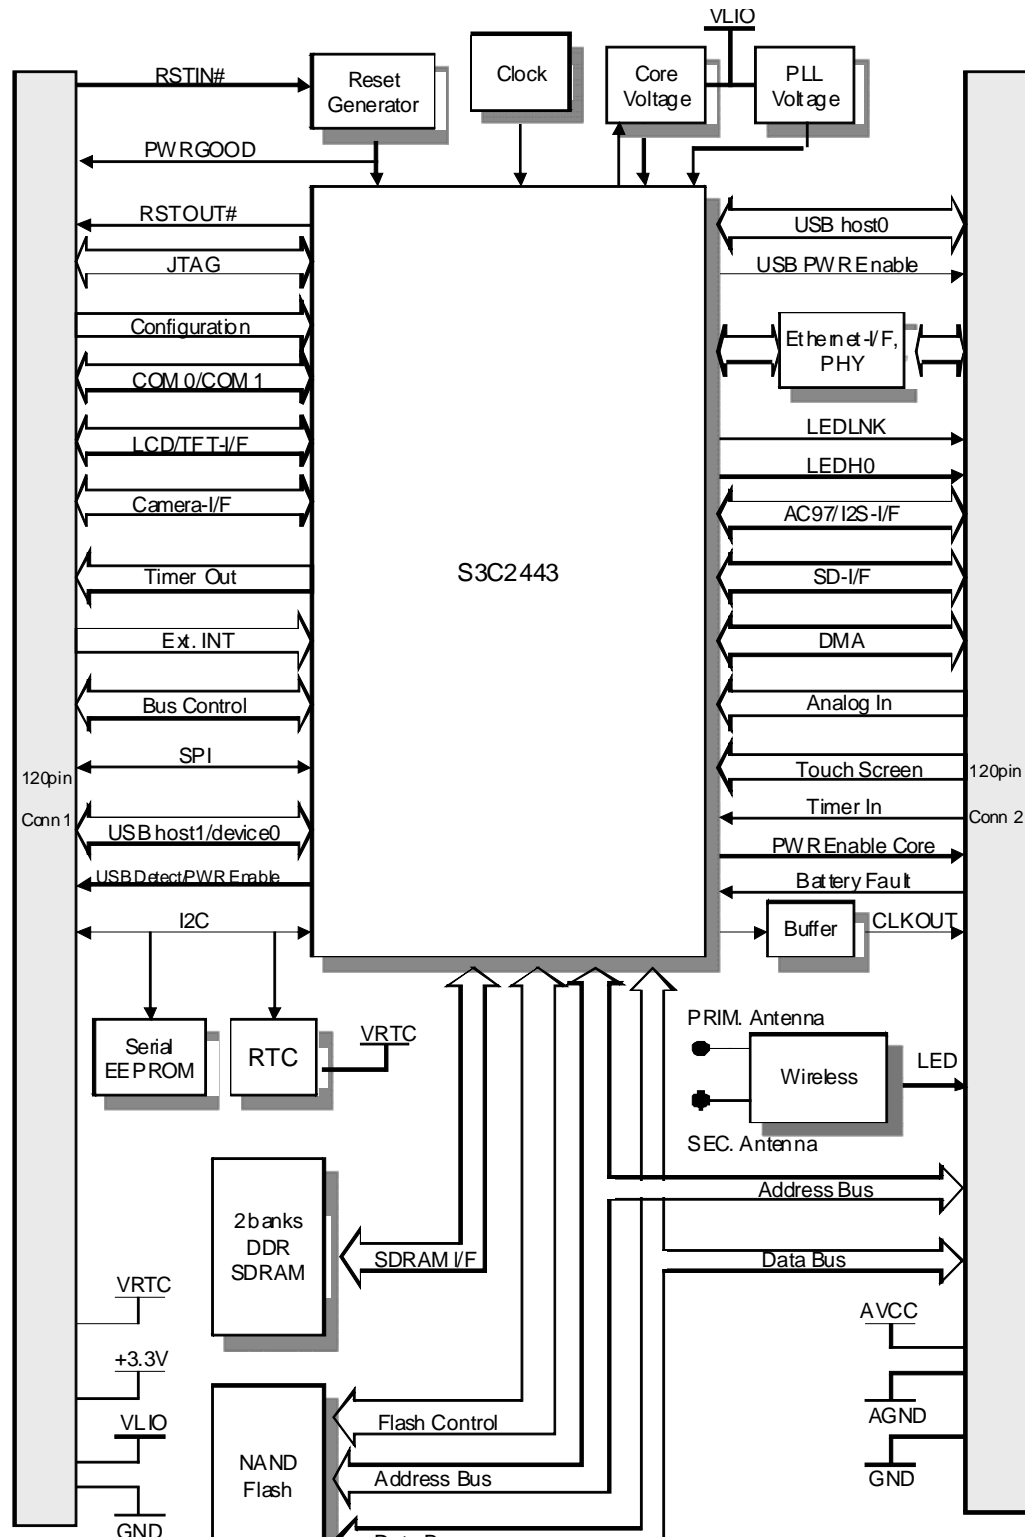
VLIO

RSTIN#

Reset Generator

Clock

Core Voltage

PLL Voltage

PWRGOOD

RSTOUT#

JTAG

Configuration

COM 0/COM 1

LCD/TFT-I/F

Camera-I/F

Timer Out

Ext. INT

Bus Control

SPI

120pin

Conn 1

USB host1/device0

USB Detect/PWR Enable

I2C

S3C2443

USB host0

USB PWR Enable

Ethernet-I/F, PHY

LEDLNK

LEDH0

AC97/I2S-I/F

SD-I/F

DMA

Analog In

Touch Screen

120pin

Conn 2

Timer In

PWR Enable Core

Battery Fault

Buffer

CLKOUT

Serial EEPROM

RTC

VRTC

PRIM. Antenna

Wireless

LED

SEC. Antenna

Address Bus

2 banks DDR SDRAM

SDRAM I/F

Data Bus

VRTC

AVCC

+3.3V

AGND

VLIO

Flash Control

NAND Flash

Address Bus

GND

GND

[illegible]